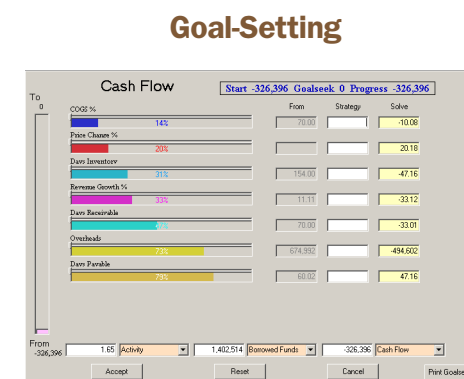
Goal-Setting

Cash Flow

Start -326,396 Goalseek 0 Progress -326,396

To
0

From Strategy Solve

COGS %
14%
70.00
-10.08

Price Change %
20%
20.18

Days Inventory
31%
154.00
-47.16

Revenue Growth %
33%
11.11
-33.12

Days Receivable
46%
70.00
-33.01

Overheads
73%
674,992
-494,602

Days Payable
79%
60.02
47.16

From
-326,396

1.65 Activity
1,402,514 Borrowed Funds
-326,396 Cash Flow

Accept
Reset
Cancel
Print Goalse